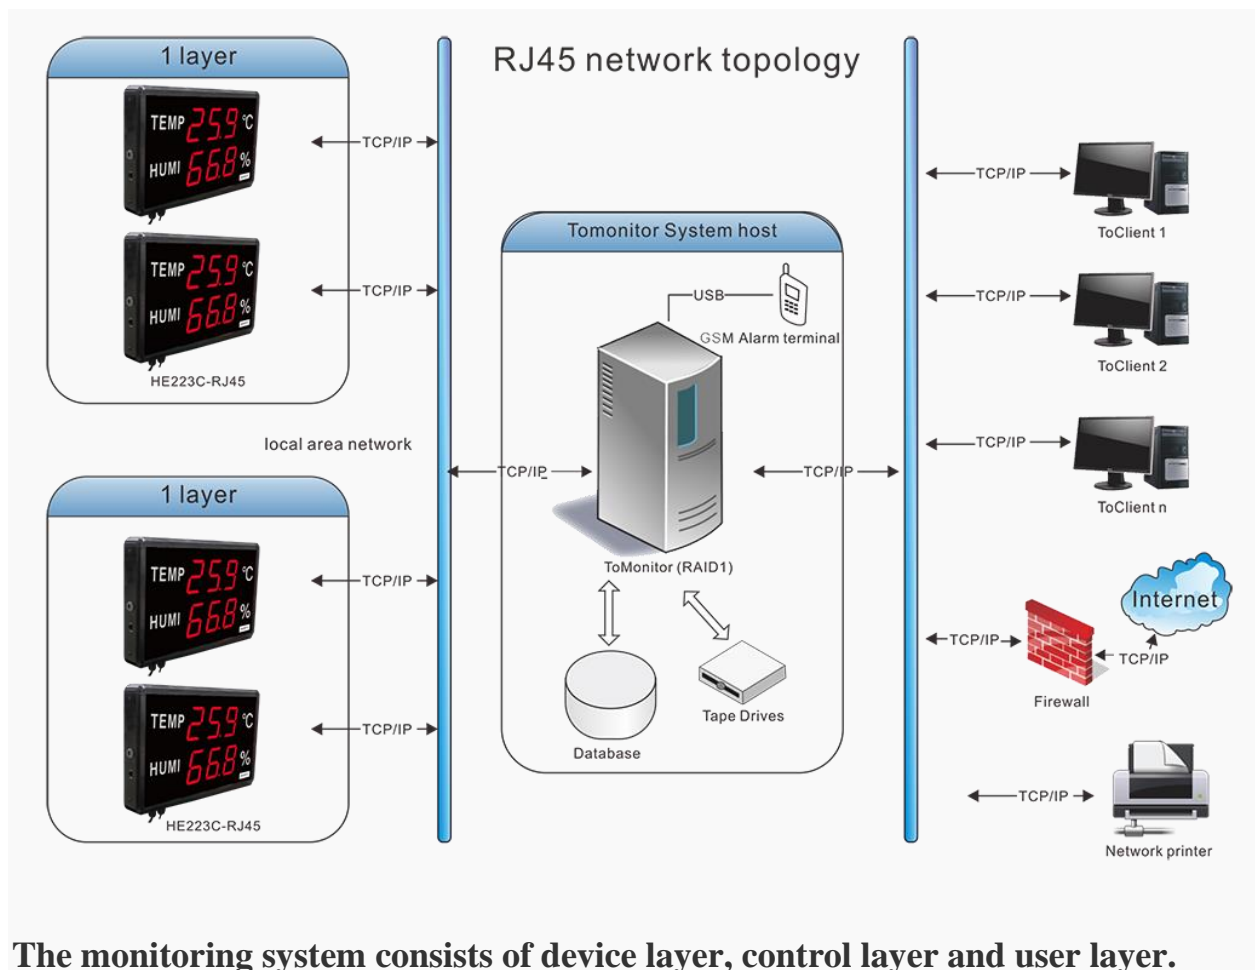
RJ45 network topology

1 layer

TEMP 25.9 °C
HUMI 66.8 %

TCP/IP

TEMP 25.9 °C
HUMI 66.8 %

TCP/IP

HE223C-RJ45

local area network

1 layer

TEMP 25.9 °C
HUMI 66.8 %

TCP/IP

TEMP 25.9 °C
HUMI 66.8 %

TCP/IP

HE223C-RJ45

Tomonitor System host

USB

GSM Alarm terminal

TCP/IP

TCP/IP

ToMonitor (RAID1)

Database

Tape Drives

TCP/IP

ToClient 1

TCP/IP

ToClient 2

TCP/IP

ToClient n

Internet

TCP/IP

TCP/IP

Firewall

TCP/IP

Network printer

The monitoring system consists of device layer, control layer and user layer.